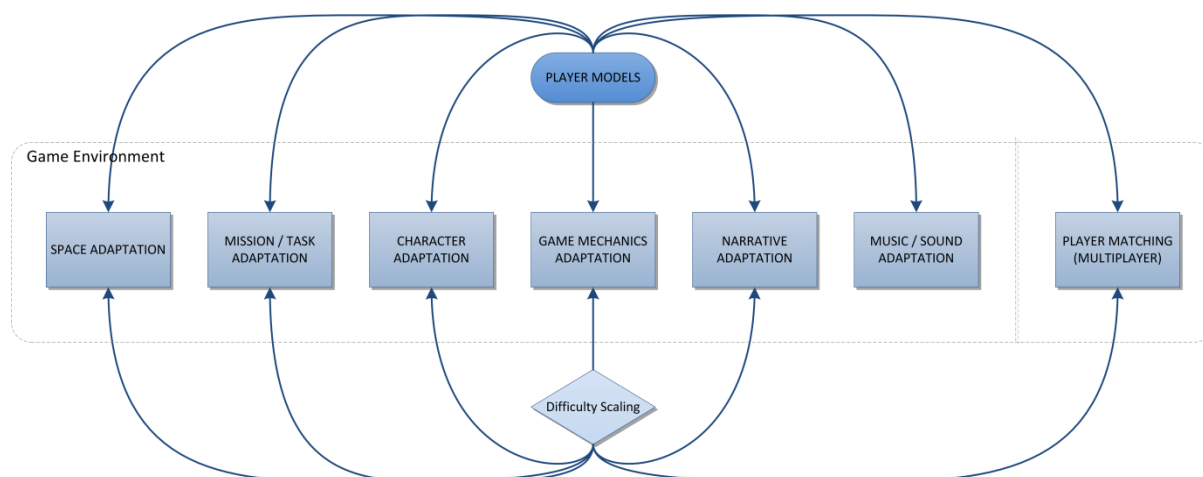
PLAYER MODELS

Game Environment

SPACE ADAPTATION

MISSION / TASK ADAPTATION

CHARACTER ADAPTATION

GAME MECHANICS ADAPTATION

NARRATIVE ADAPTATION

MUSIC / SOUND ADAPTATION

PLAYER MATCHING (MULTIPLAYER)

Difficulty Scaling